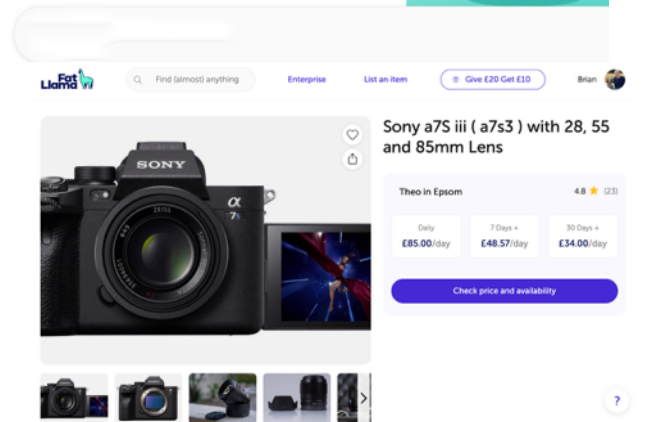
Fat Llama

Find (almost) anything

Enterprise

List an item

Give £20 Get £10

Brian

SONY

$\alpha$

7S

Sony a7S iii ( a7s3 ) with 28, 55 and 85mm Lens

Theo in Epsom

4.8 ★ (23)

| Daily | 7 Days + | 30 Days + |
|---|---|---|
| £85.00/day | £48.57/day | £34.00/day |

Check price and availability

?